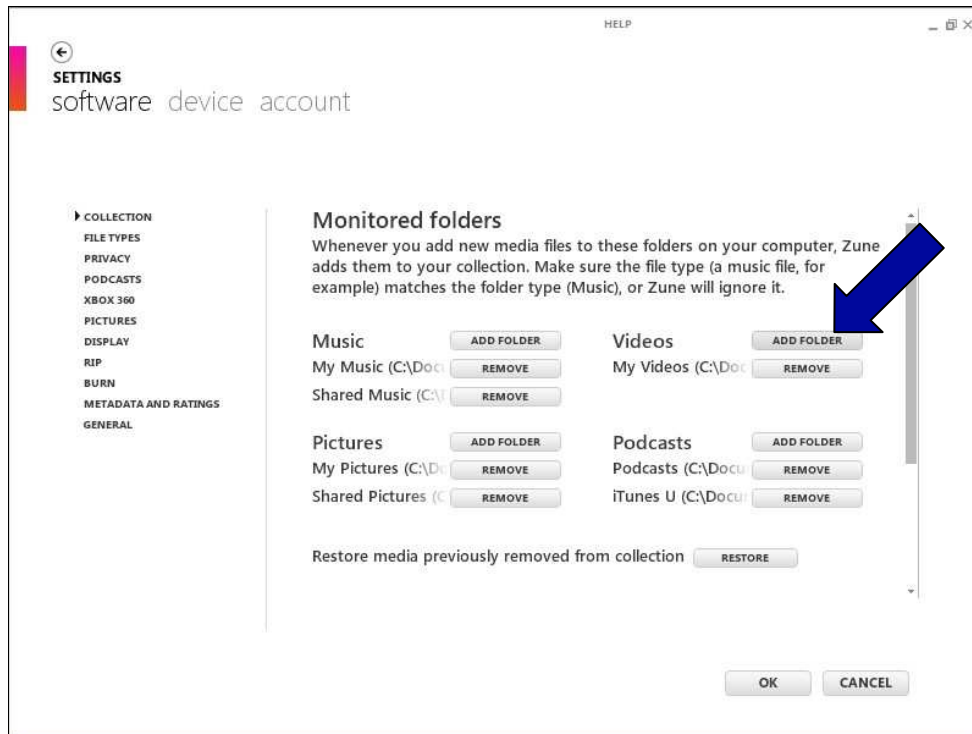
HELP

SETTINGS
software device account

COLLECTION
FILE TYPES
PRIVACY
PODCASTS
XBOX 360
PICTURES
DISPLAY
RIP
BURN
METADATA AND RATINGS
GENERAL

Monitored folders
Whenever you add new media files to these folders on your computer, Zune adds them to your collection. Make sure the file type (a music file, for example) matches the folder type (Music), or Zune will ignore it.

Music ADD FOLDER
My Music (C:\Doc REMOVE
Shared Music (C:\ REMOVE

Videos ADD FOLDER
My Videos (C:\Doc REMOVE

Pictures ADD FOLDER
My Pictures (C:\D REMOVE
Shared Pictures (C REMOVE

Podcasts ADD FOLDER
Podcasts (C:\Docu REMOVE
iTunes U (C:\Docu REMOVE

Restore media previously removed from collection RESTORE

OK CANCEL